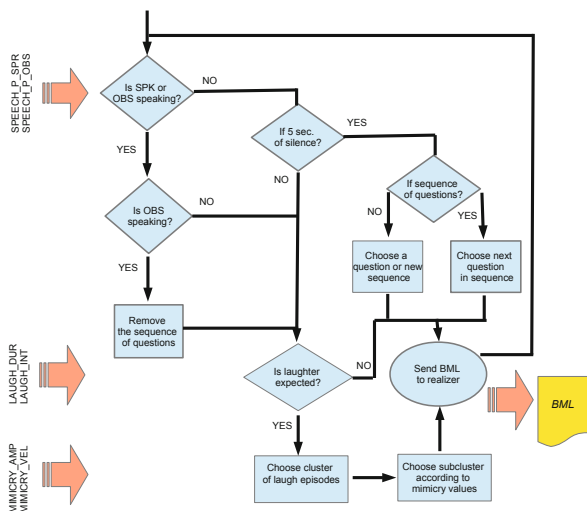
SPEECH_P_SPR
SPEECH_P_OBS

Is SPK or OBS speaking?

NO

YES

If 5 sec. of silence?

YES

NO

If sequence of questions?

Is OBS speaking?

NO

NO

YES

YES

Choose a question or new sequence

Choose next question in sequence

Remove the sequence of questions

LAUGH_DUR
LAUGH_INT

Is laughter expected?

NO

Send BML to realizer

BML

YES

MIMICRY_AMP
MIMICRY_VEL

Choose cluster of laugh episodes

Choose subcluster according to mimicry values